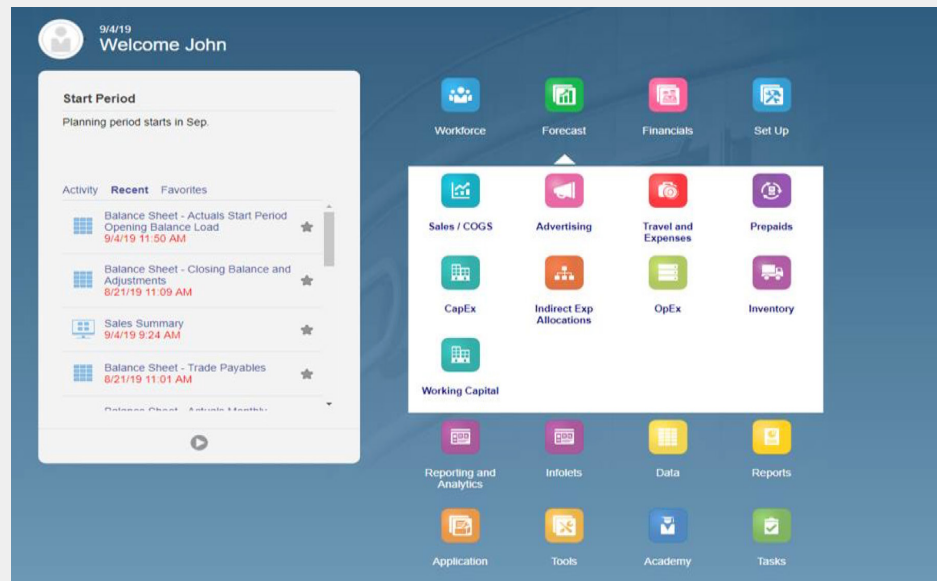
9/4/19
Welcome John

Start Period
Planning period starts in Sep.

Activity Recent Favorites

Balance Sheet - Actuals Start Period Opening Balance Load
9/4/19 11:50 AM

Balance Sheet - Closing Balance and Adjustments
8/21/19 11:09 AM

Sales Summary
9/4/19 9:24 AM

Balance Sheet - Trade Payables
8/21/19 11:01 AM

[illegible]

Workforce
Forecast
Financials
Set Up

Sales / COGS
Advertising
Travel and Expenses
Prepaids
CapEx
Indirect Exp Allocations
OpEx
Inventory
Working Capital

Reporting and Analytics
Infolets
Data
Reports
Application
Tools
Academy
Tasks